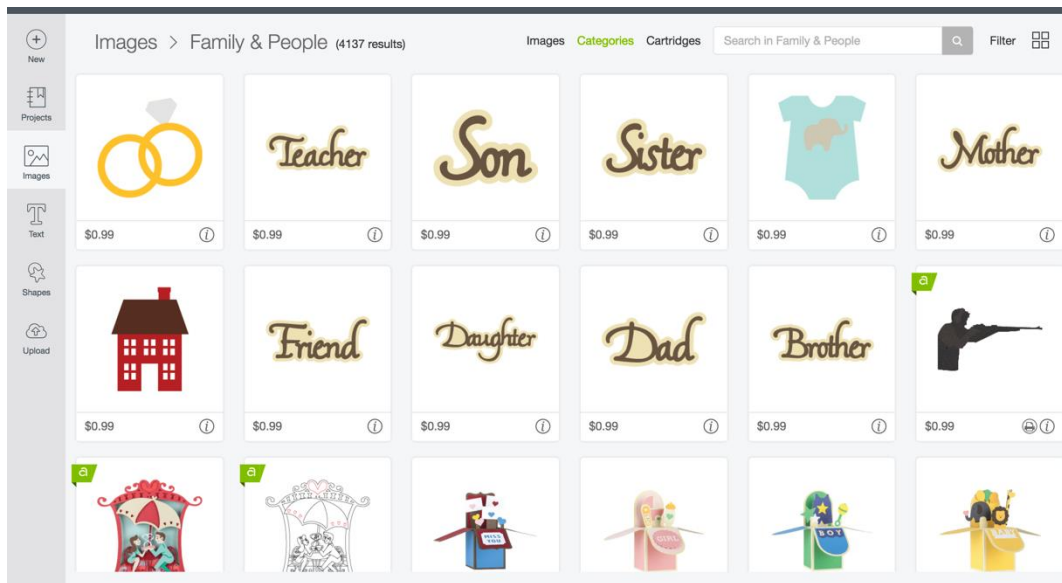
New

Projects

Images

Text

Shapes

Upload

Images > Family & People (4137 results)

Images Categories Cartridges Search in Family & People Filter

Teacher

$0.99

Son

$0.99

Sister

$0.99

$0.99

Mother

$0.99

$0.99

$0.99

Friend

$0.99

Daughter

$0.99

Dad

$0.99

Brother

$0.99

a

$0.99

a

a

MISS YOU

GIRL

BOY